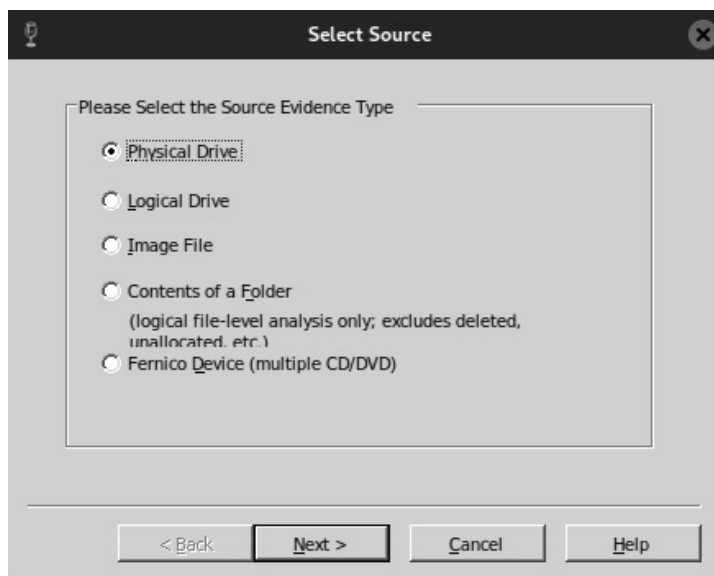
Select Source

Please Select the Source Evidence Type

Physical Drive

Logical Drive

Image File

Contents of a Folder
(logical file-level analysis only; excludes deleted, unallocated, etc.)

Fernico Device (multiple CD/DVD)

< Back

Next >

Cancel

Help